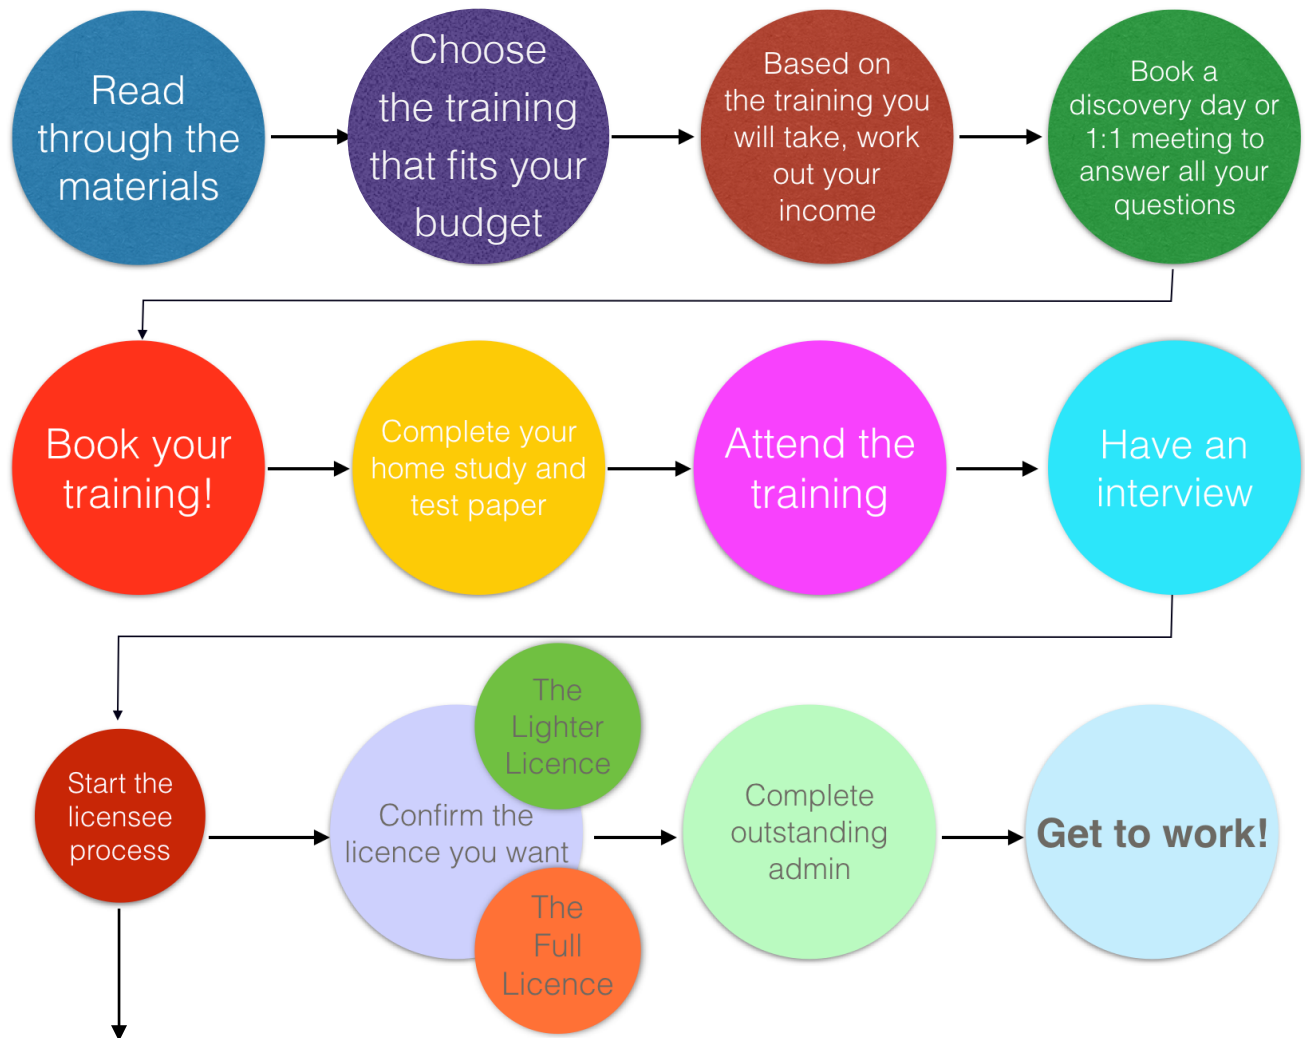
Read through the materials

Choose the training that fits your budget

Based on the training you will take, work out your income

Book a discovery day or 1:1 meeting to answer all your questions

Book your training!

Complete your home study and test paper

Attend the training

Have an interview

Start the licensee process

The Lighter Licence

Confirm the licence you want

The Full Licence

Complete outstanding admin

Get to work!